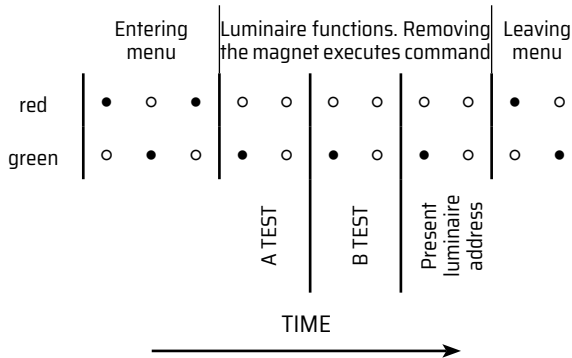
| | Entering menu | | | Luminaire functions. Removing the magnet executes command | | | | | | Leaving menu | |
|---|---|---|---|---|---|---|---|---|---|---|---|
| red | ● | ○ | ● | ○ | ○ | ○ | ○ | ○ | ○ | ● | ○ |
| green | ○ | ● | ○ | ● | ○ | ● | ○ | ● | ○ | ○ | ● |
| | | | | A TEST | | B TEST | | Present luminaire address | | | |

TIME